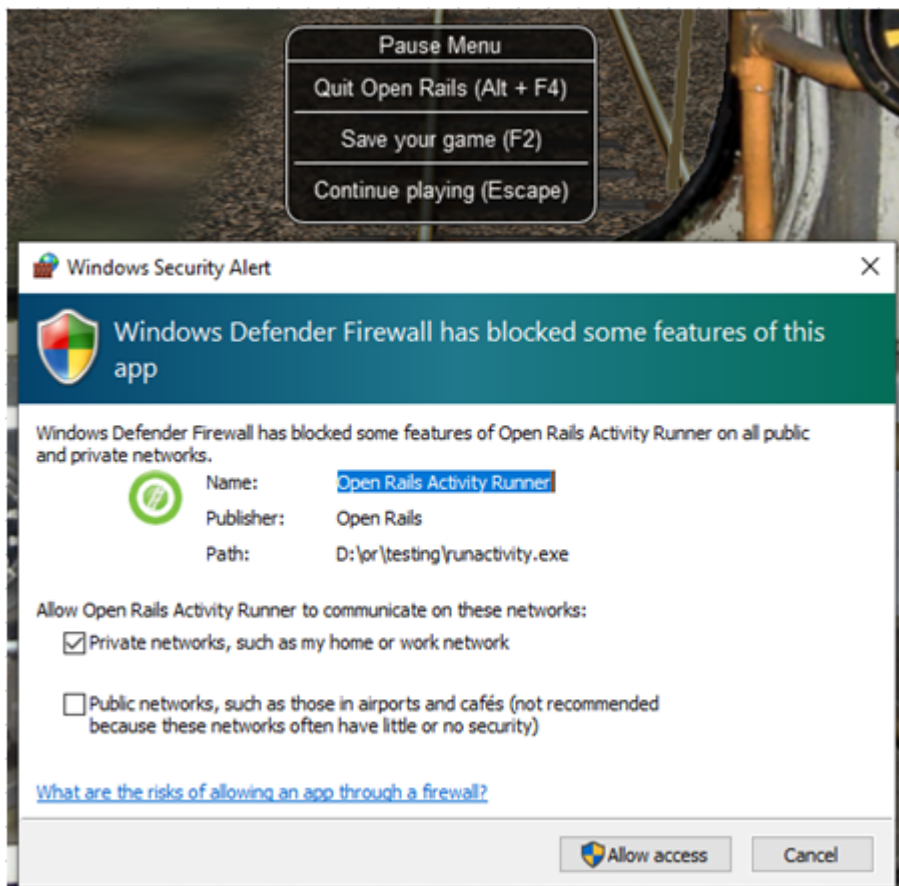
Pause Menu
Quit Open Rails (Alt + F4)
Save your game (F2)
Continue playing (Escape)

Windows Security Alert
×

Windows Defender Firewall has blocked some features of this app

Windows Defender Firewall has blocked some features of Open Rails Activity Runner on all public and private networks.

| Name: | Open Rails Activity Runner |
|---|---|
| Publisher: | Open Rails |
| Path: | D:\or\testing\runactivity.exe |

Allow Open Rails Activity Runner to communicate on these networks:

☑ Private networks, such as my home or work network

☐ Public networks, such as those in airports and cafés (not recommended because these networks often have little or no security)

What are the risks of allowing an app through a firewall?

Allow access
Cancel